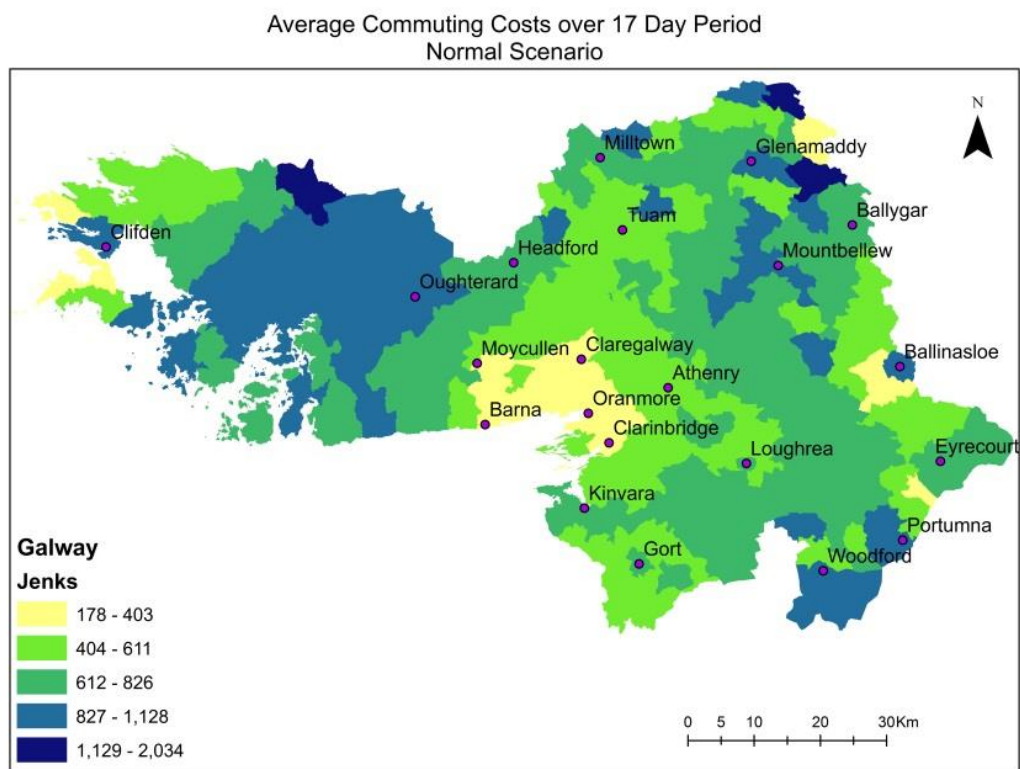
Average Commuting Costs over 17 Day Period
Normal Scenario

N

Milltown
Glenamaddy
Tuam
Ballygar
Clifden
Headford
Mountbellew
Oughterard
Moycullen
Claregalway
Ballinasloe
Athenry
Oranmore
Barna
Clarinbridge
Loughrea
Eyrecourt
Kinvara
Portumna
Gort
Woodford

Galway
Jenks
178 - 403
404 - 611
612 - 826
827 - 1,128
1,129 - 2,034

0 5 10 20 30Km